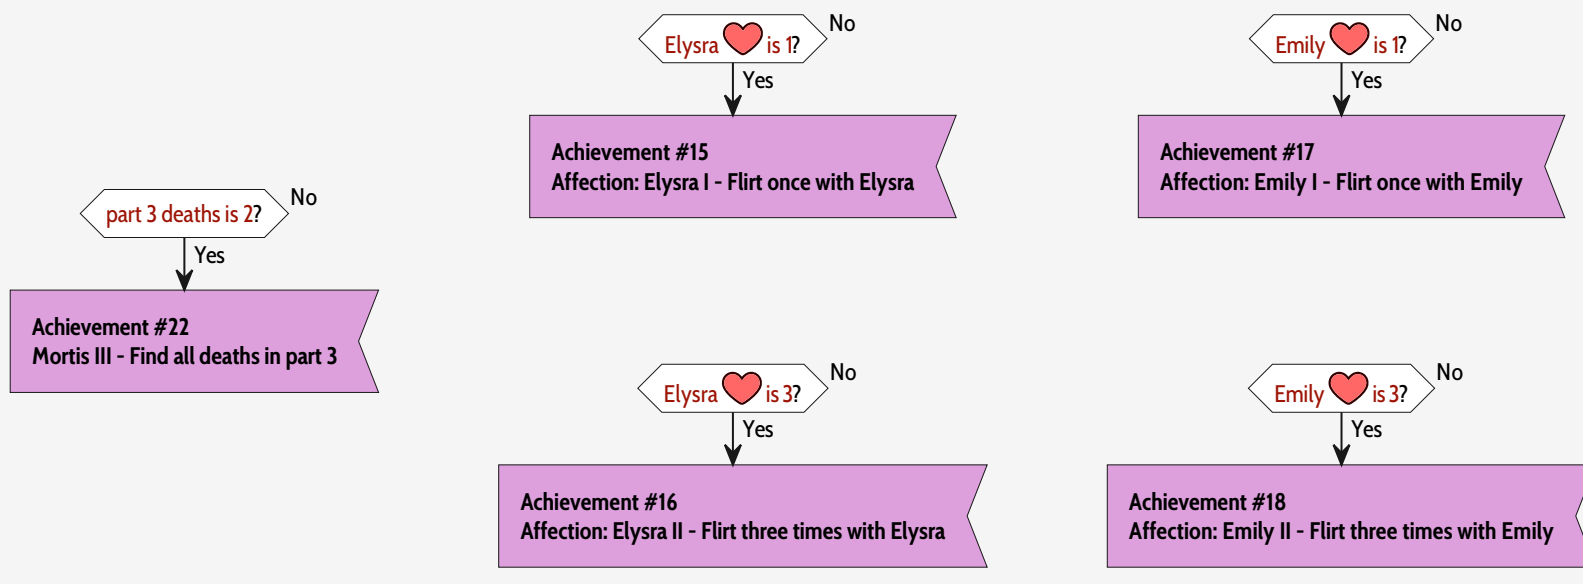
part 3 deaths is 2?
No
Yes
Achievement #22
Mortis III - Find all deaths in part 3

Elysra is 1?
No
Yes
Achievement #15
Affection: Elysra I - Flirt once with Elysra

Elysra is 3?
No
Yes
Achievement #16
Affection: Elysra II - Flirt three times with Elysra

Emily is 1?
No
Yes
Achievement #17
Affection: Emily I - Flirt once with Emily

Emily is 3?
No
Yes
Achievement #18
Affection: Emily II - Flirt three times with Emily